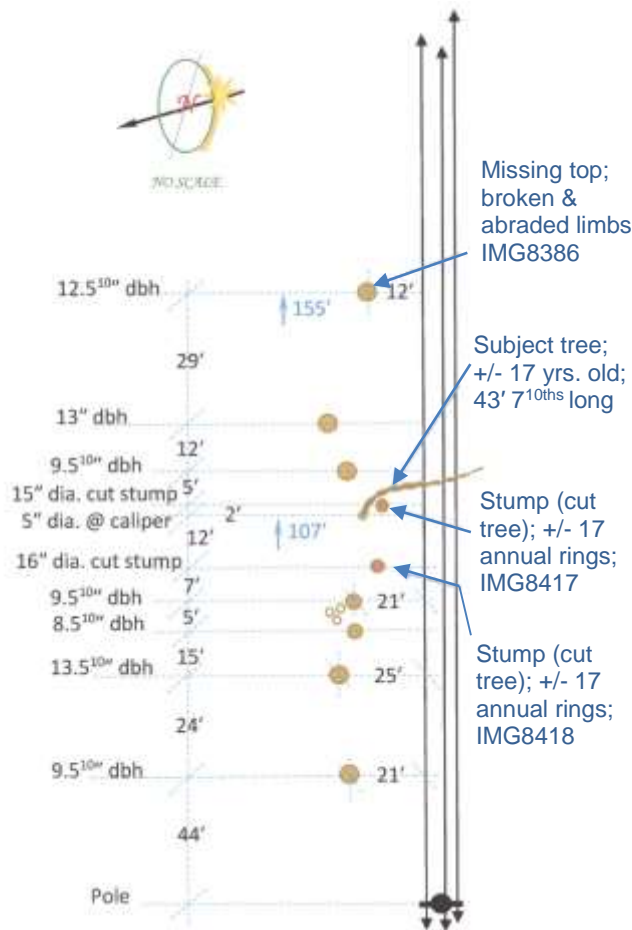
N

NO SCALE

Missing top; broken & abraded limbs IMG8386

$12.5^{10''}$ dbh

155'

12'

29'

Subject tree; +/- 17 yrs. old; 43' $7^{10ths}$ long

13" dbh

12'

$9.5^{10''}$ dbh

5'

15" dia. cut stump

5" dia. @ caliper

2'

12'

107'

Stump (cut tree); +/- 17 annual rings; IMG8417

16" dia. cut stump

7'

$9.5^{10''}$ dbh

21'

5'

$8.5^{10''}$ dbh

15'

$13.5^{10''}$ dbh

25'

Stump (cut tree); +/- 17 annual rings; IMG8418

24'

$9.5^{10''}$ dbh

21'

44'

Pole